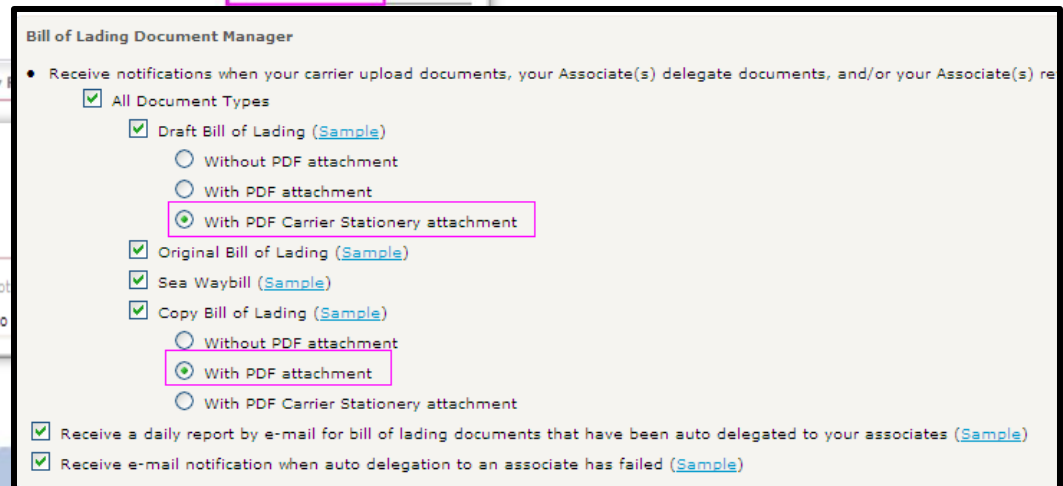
Bill of Lading Document Manager

• Receive notifications when your carrier upload documents, your Associate(s) delegate documents, and/or your Associate(s) re

All Document Types

Draft Bill of Lading (Sample)

Without PDF attachment

With PDF attachment

With PDF Carrier Stationery attachment

Original Bill of Lading (Sample)

Sea Waybill (Sample)

Copy Bill of Lading (Sample)

Without PDF attachment

With PDF attachment

With PDF Carrier Stationery attachment

Receive a daily report by e-mail for bill of lading documents that have been auto delegated to your associates (Sample)

Receive e-mail notification when auto delegation to an associate has failed (Sample)